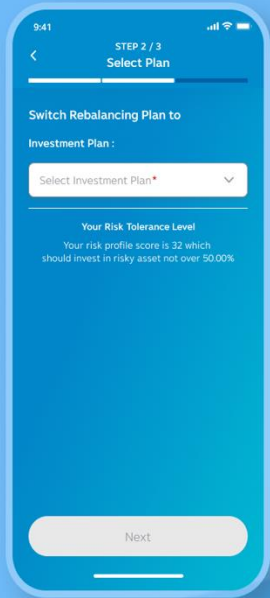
9:41

STEP 2 / 3
Select Plan

Switch Rebalancing Plan to

Investment Plan :

Select Investment Plan*

Your Risk Tolerance Level

Your risk profile score is 32 which should invest in risky asset not over 50.00%

Next